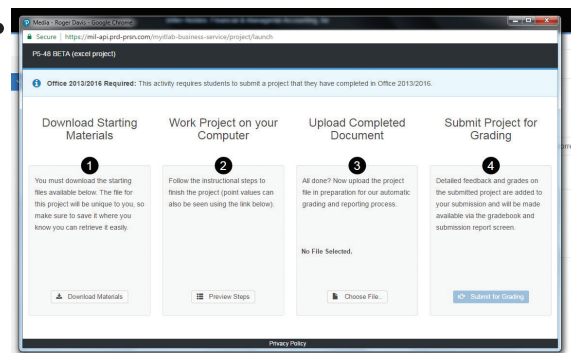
Media - Roger Davis - Google Chrome

Secure | https://mil-api.prd-prsn.com/myitlab-business-service/project/launch

P5-48 BETA (excel project)

Office 2013/2016 Required: This activity requires students to submit a project that they have completed in Office 2013/2016.

Download Starting Materials

1

You must download the starting files available below. The file for this project will be unique to you, so make sure to save it where you know you can retrieve it easily.

Download Materials

Work Project on your Computer

2

Follow the instructional steps to finish the project (point values can also be seen using the link below).

Preview Steps

Upload Completed Document

3

All done? Now upload the project file in preparation for our automatic grading and reporting process.

No File Selected.

Choose File...

Submit Project for Grading

4

Detailed feedback and grades on the submitted project are added to your submission and will be made available via the gradebook and submission report screen.

Submit for Grading

Privacy Policy